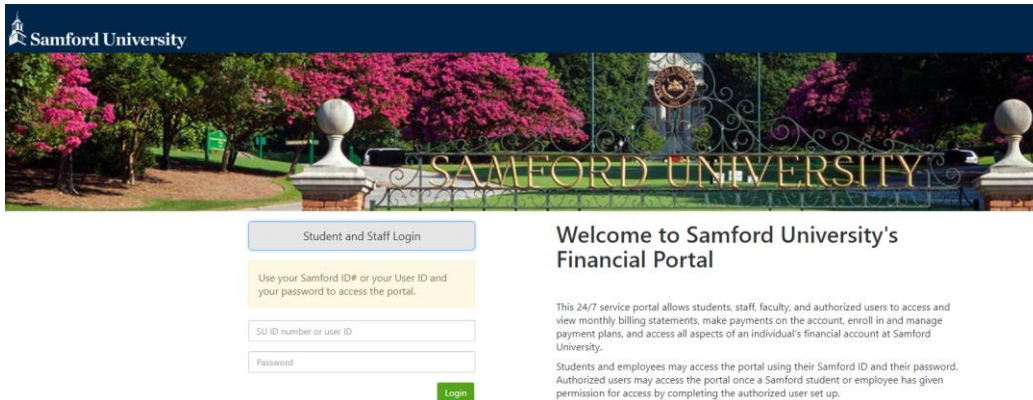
Samford University

SAMFORD UNIVERSITY

Student and Staff Login

Use your Samford ID# or your User ID and your password to access the portal.

SU ID number or user ID

Password

Login

Welcome to Samford University's Financial Portal

This 24/7 service portal allows students, staff, faculty, and authorized users to access and view monthly billing statements, make payments on the account, enroll in and manage payment plans, and access all aspects of an individual's financial account at Samford University.

Students and employees may access the portal using their Samford ID and their password. Authorized users may access the portal once a Samford student or employee has given permission for access by completing the authorized user set up.